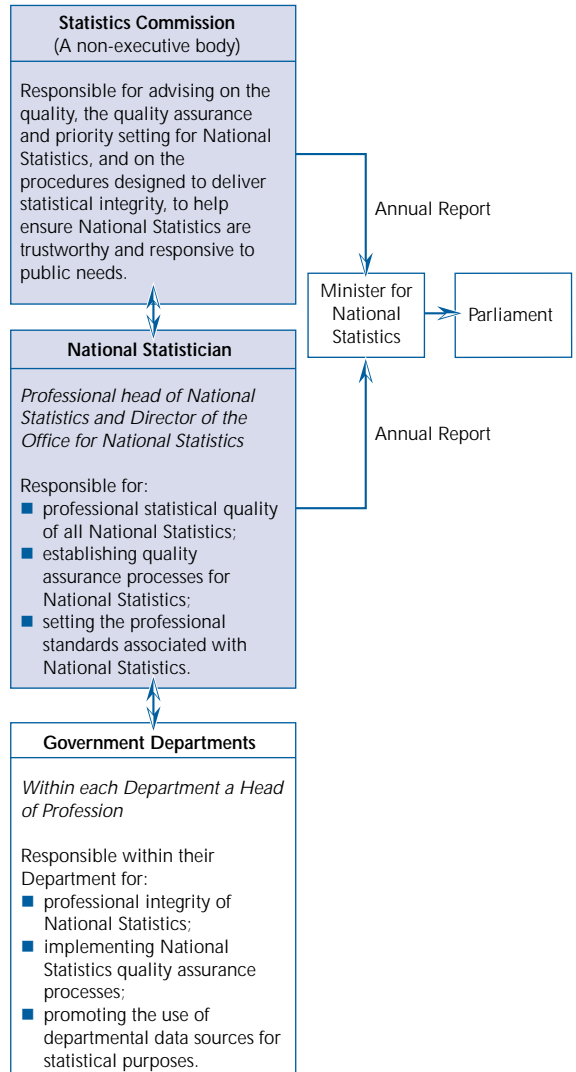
Statistics Commission
(A non-executive body)

Responsible for advising on the quality, the quality assurance and priority setting for National Statistics, and on the procedures designed to deliver statistical integrity, to help ensure National Statistics are trustworthy and responsive to public needs.

Annual Report

Minister for National Statistics

Parliament

National Statistician

Professional head of National Statistics and Director of the Office for National Statistics

Annual Report

Responsible for:
- professional statistical quality of all National Statistics;
- establishing quality assurance processes for National Statistics;
- setting the professional standards associated with National Statistics.

Government Departments

Within each Department a Head of Profession

Responsible within their Department for:
- professional integrity of National Statistics;
- implementing National Statistics quality assurance processes;
- promoting the use of departmental data sources for statistical purposes.